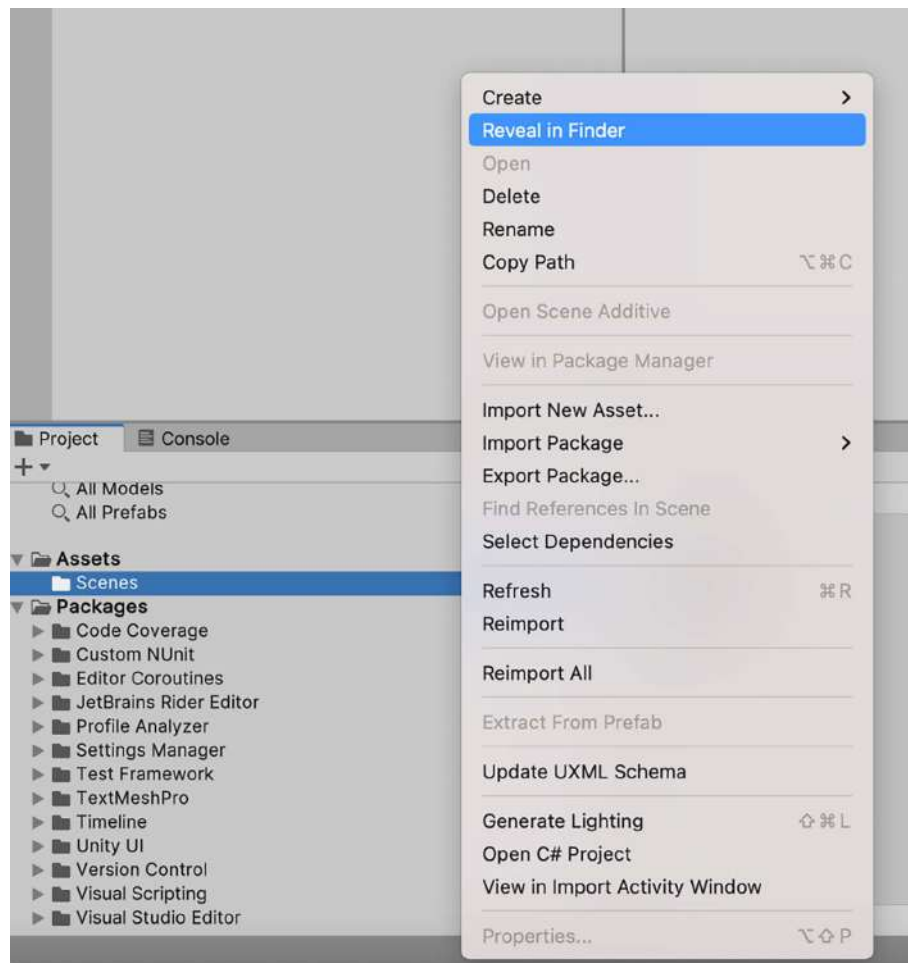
Project Console
+ ▾
All Models
All Prefabs

Assets
Scenes
Packages
Code Coverage
Custom NUnit
Editor Coroutines
JetBrains Rider Editor
Profile Analyzer
Settings Manager
Test Framework
TextMeshPro
Timeline
Unity UI
Version Control
Visual Scripting
Visual Studio Editor

Create >
Reveal in Finder
Open
Delete
Rename
Copy Path ⌥⌘C
Open Scene Additive
View in Package Manager
Import New Asset...
Import Package >
Export Package...
Find References In Scene
Select Dependencies
Refresh ⌘R
Reimport
Reimport All
Extract From Prefab
Update UXML Schema
Generate Lighting ⇧⌘L
Open C# Project
View in Import Activity Window
Properties... ⌥⇧P